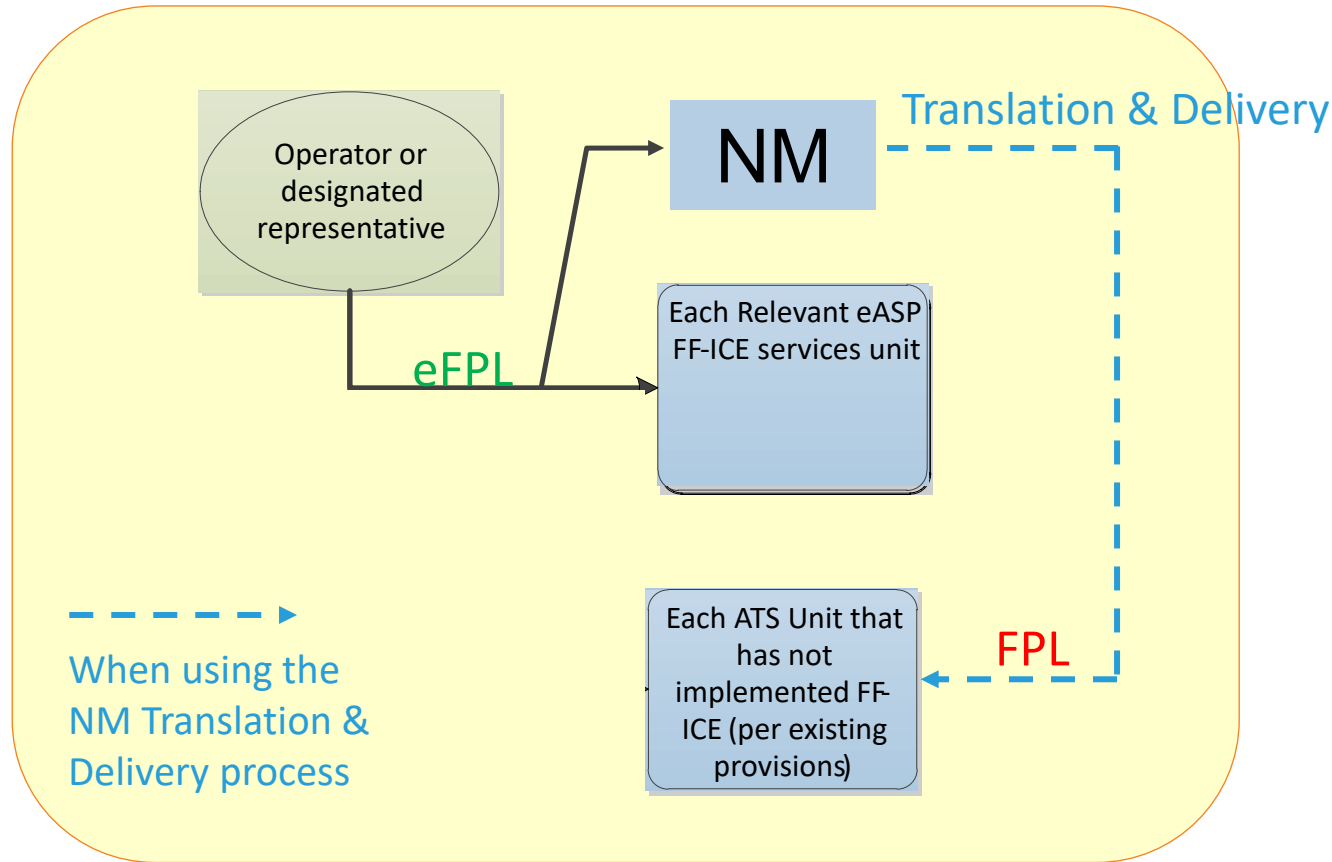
Operator or designated representative

NM

Translation & Delivery

Each Relevant eASP FF-ICE services unit

eFPL

Each ATS Unit that has not implemented FF-ICE (per existing provisions)

FPL

When using the NM Translation & Delivery process